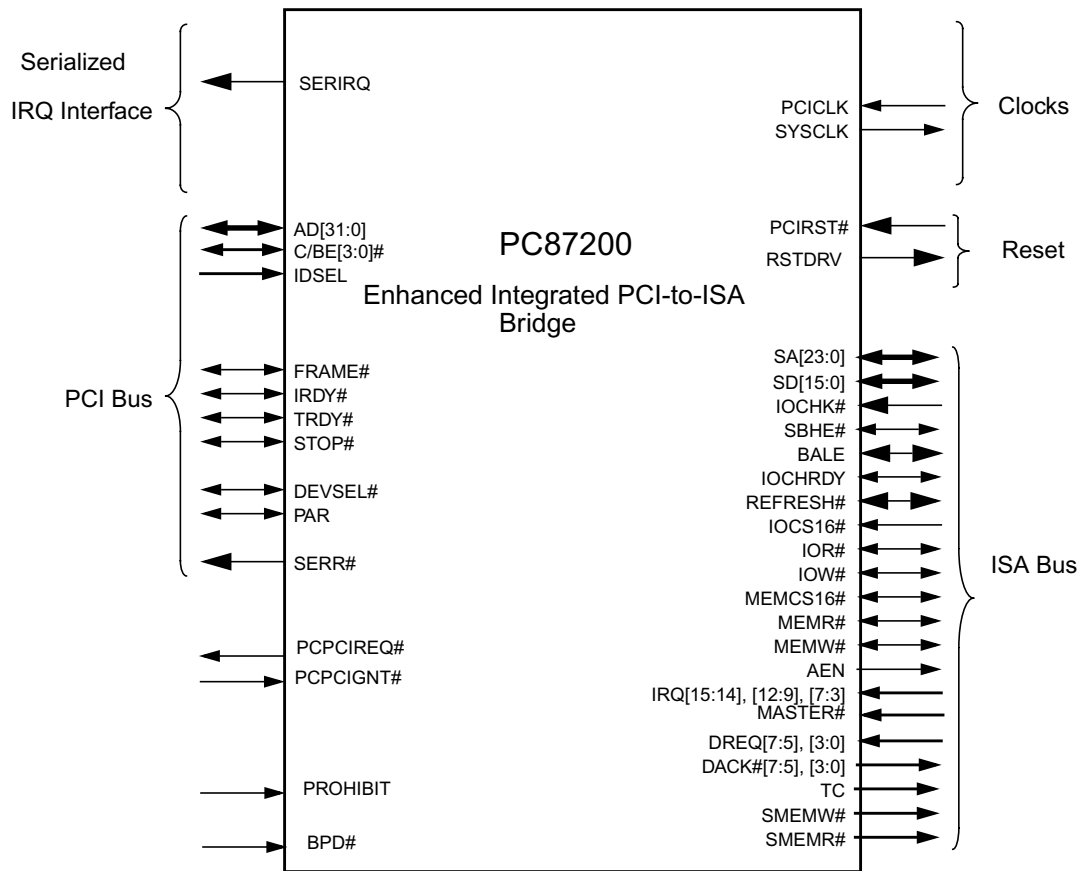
Serialized
IRQ Interface
SERIRQ
PCICLK
SYSCLK
Clocks

AD[31:0]
C/BE[3:0]#
IDSEL
PC87200
PCIRST#
RSTDRV
Reset

Enhanced Integrated PCI-to-ISA Bridge

PCI Bus
FRAME#
IRDY#
TRDY#
STOP#
DEVSEL#
PAR
SERR#

SA[23:0]
SD[15:0]
IOCHK#
SBHE#
BALE
IOCHRDY
REFRESH#
IOCS16#
IOR#
IOW#
MEMCS16#
MEMR#
MEMW#
AEN
IRQ[15:14], [12:9], [7:3]
MASTER#
DREQ[7:5], [3:0]
DACK#[7:5], [3:0]
TC
SMEMW#
SMEMR#
ISA Bus

PCPCIREQ#
PCPCIGNT#
PROHIBIT
BPD#